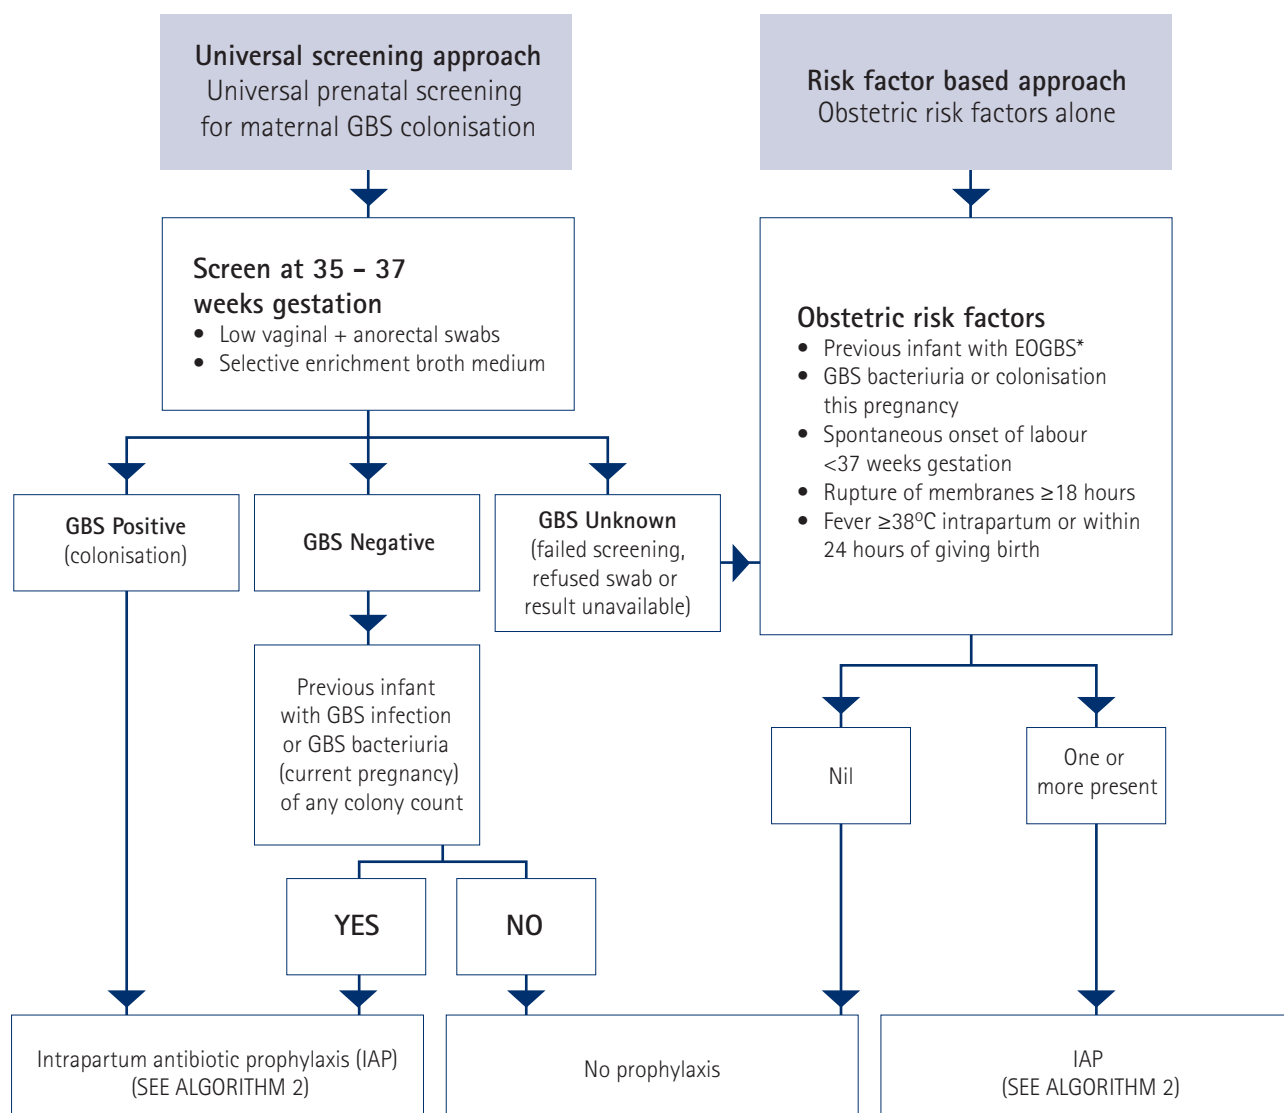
**Universal screening approach**
Universal prenatal screening for maternal GBS colonisation

**Risk factor based approach**
Obstetric risk factors alone

**Screen at 35 – 37 weeks gestation**
- Low vaginal + anorectal swabs
- Selective enrichment broth medium

**Obstetric risk factors**
- Previous infant with EOGBS*
- GBS bacteriuria or colonisation this pregnancy
- Spontaneous onset of labour <37 weeks gestation
- Rupture of membranes ≥18 hours
- Fever ≥38$^{o}$C intrapartum or within 24 hours of giving birth

**GBS Positive**
(colonisation)

**GBS Negative**

**GBS Unknown**
(failed screening, refused swab or result unavailable)

Previous infant with GBS infection or GBS bacteriuria (current pregnancy) of any colony count

Nil

One or more present

**YES**

**NO**

Intrapartum antibiotic prophylaxis (IAP)
(SEE ALGORITHM 2)

No prophylaxis

IAP
(SEE ALGORITHM 2)